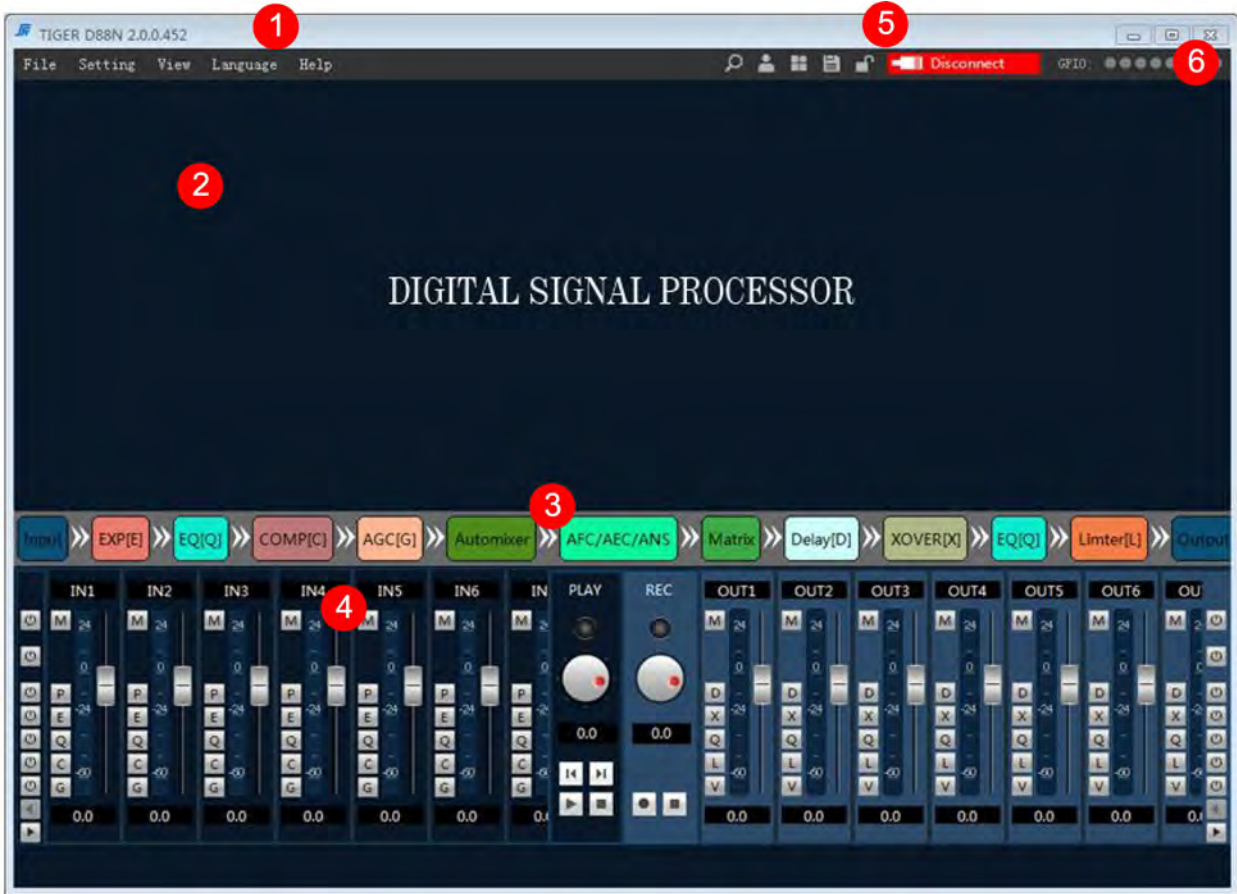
TIGER D88N 2.0.0.452

1

5

File Setting View Language Help

Disconnect

GPIO:

6

2

DIGITAL SIGNAL PROCESSOR

3

Input EXP[E] EQ[Q] COMP[C] AGC[G] Automixer AFC/AEC/ANS Matrix Delay[D] XOVER[X] EQ[Q] Limter[L] Output

IN1 IN2 IN3 IN4 IN5 IN6 IN PLAY REC OUT1 OUT2 OUT3 OUT4 OUT5 OUT6 OU

4

M 24 0 -24 -60

P E Q C G

D X Q L V

0.0 0.0 0.0 0.0 0.0 0.0 0.0 0.0 0.0 0.0 0.0 0.0 0.0 0.0 0.0 0.0